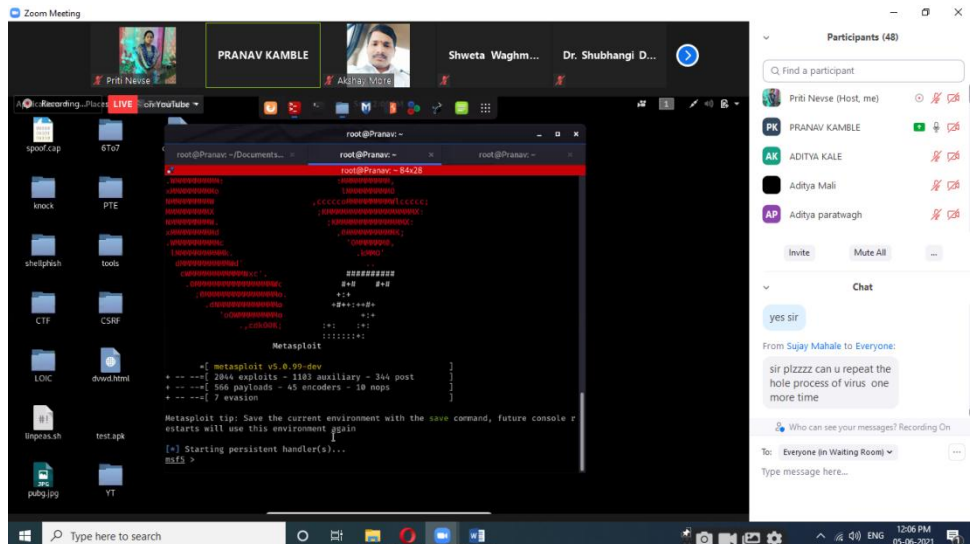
Zoom Meeting

Priti Nevse
PRANAV KAMBLE
Akshay More
Shweta Waghm...
Dr. Shubhangi D...

Recording... LIVE on YouTube

spoof.cap
6To7
knock
PTE
shellphish
tools
CTF
CSRF
LOIC
dvwd.html
linpeas.sh
test.apk
pubg.jpg
YT

root@Pranav: ~
root@Pranav: ~/Documents...
root@Pranav: ~
root@Pranav: ~
root@Pranav: ~ 84x28

Metasploit

=[ metasploit v5.0.99-dev ]
+ -- --=[ 2044 exploits - 1103 auxiliary - 344 post ]
+ -- --=[ 566 payloads - 45 encoders - 10 nops ]
+ -- --=[ 7 evasion ]

Metasploit tip: Save the current environment with the save command, future console restarts will use this environment again

[*] Starting persistent handler(s)...
msf5 >

Participants (48)
Find a participant
Priti Nevse (Host, me)
PRANAV KAMBLE
ADITYA KALE
Aditya Mali
Aditya paratwagh
Invite
Mute All
...

Chat
yes sir
From Sujay Mahale to Everyone:
sir plzzzz can u repeat the hole process of virus one more time
Who can see your messages? Recording On
To: Everyone (in Waiting Room)
Type message here...

Type here to search
ENG
12:06 PM
05-06-2021